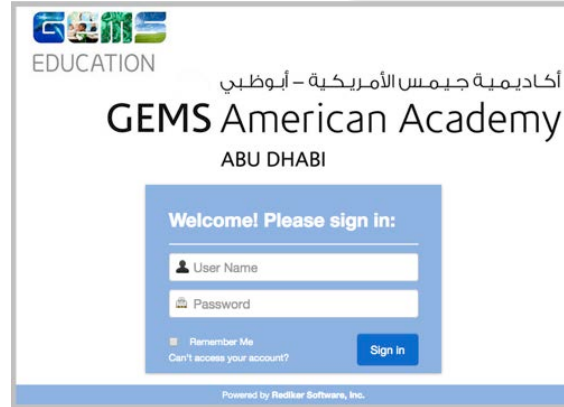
GEMS
EDUCATION

أكاديمية جيمس الأمريكية – أبوظبي
GEMS American Academy
ABU DHABI

Welcome! Please sign in:

User Name

Password

Remember Me
Can't access your account?

Sign in

Powered by Rediker Software, Inc.